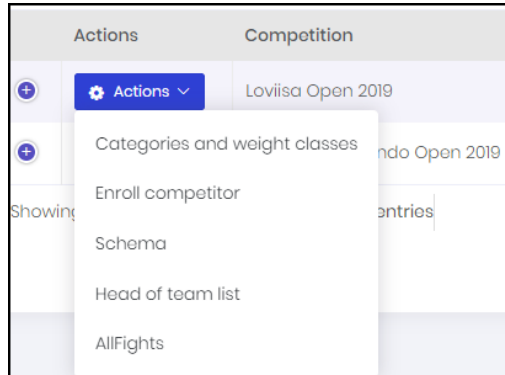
| | Actions | Competition |
|---|---|---|
| + | Actions | Loviisa Open 2019 |
| + | | ndo Open 2019 |

Showing entries

Categories and weight classes

Enroll competitor

Schema

Head of team list

AllFights